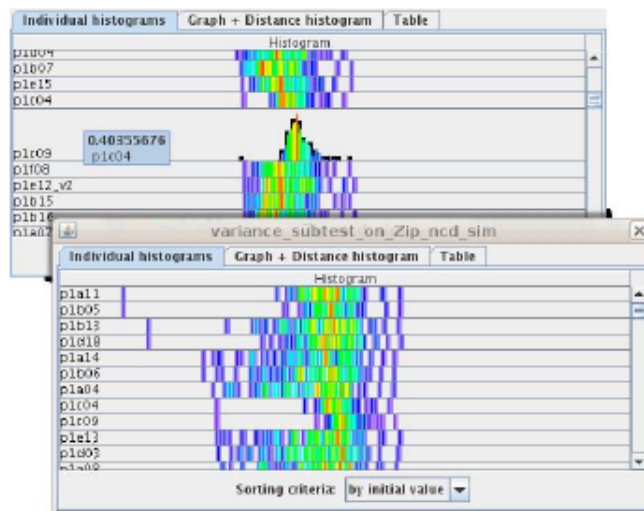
Individual histograms | Graph + Distance histogram | Table
Histogram
p1d04
p1b07
p1e15
p1c04
0.40355676
p1c04
p1c09
p1f08
p1e12_v2
p1b15
p1b16
p1a02

variance_subtest_on_Zip_ncd_sim
Individual histograms | Graph + Distance histogram | Table
Histogram
p1a11
p1b05
p1b13
p1d18
p1a14
p1b06
p1a04
p1c04
p1c09
p1e13
p1d03
p1a08
Sorting criteria: by initial value